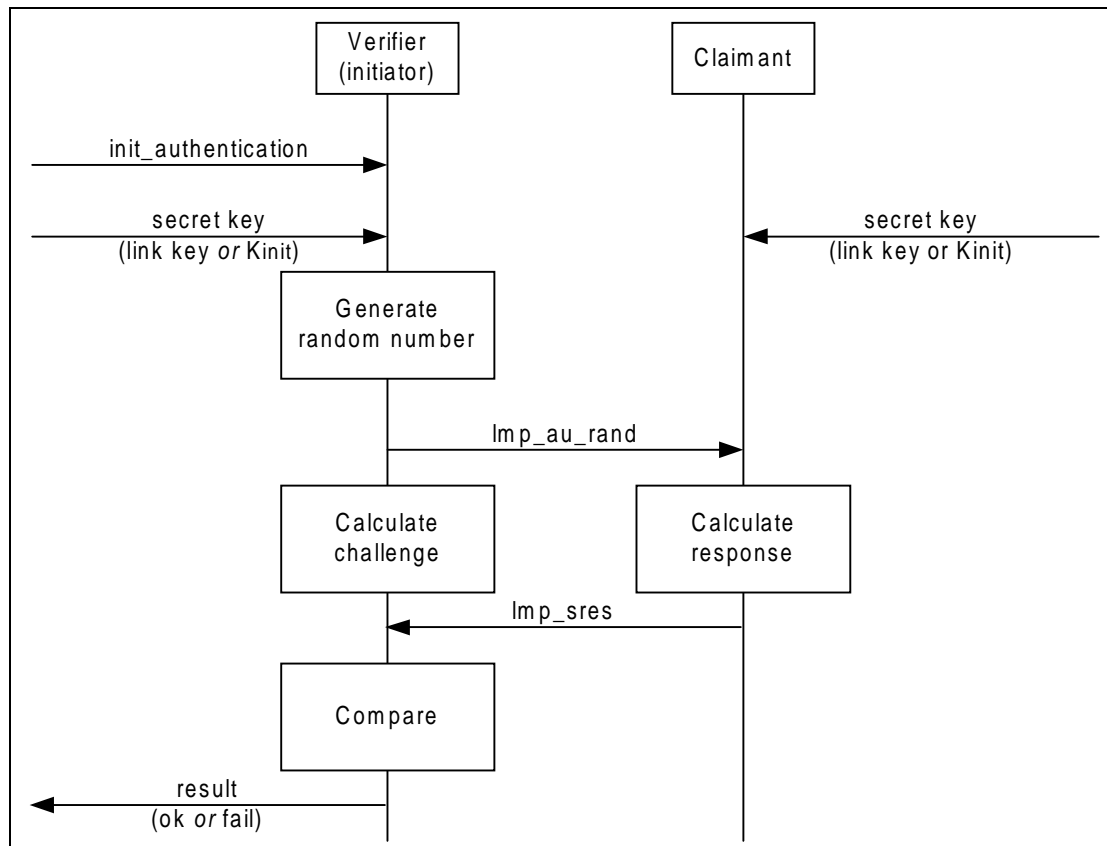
Verifier (initiator)

Claimant

init_authentication

secret key (link key or Kinit)

secret key (link key or Kinit)

Generate random number

lmp_au_rand

Calculate challenge

Calculate response

lmp_sres

Compare

result (ok or fail)